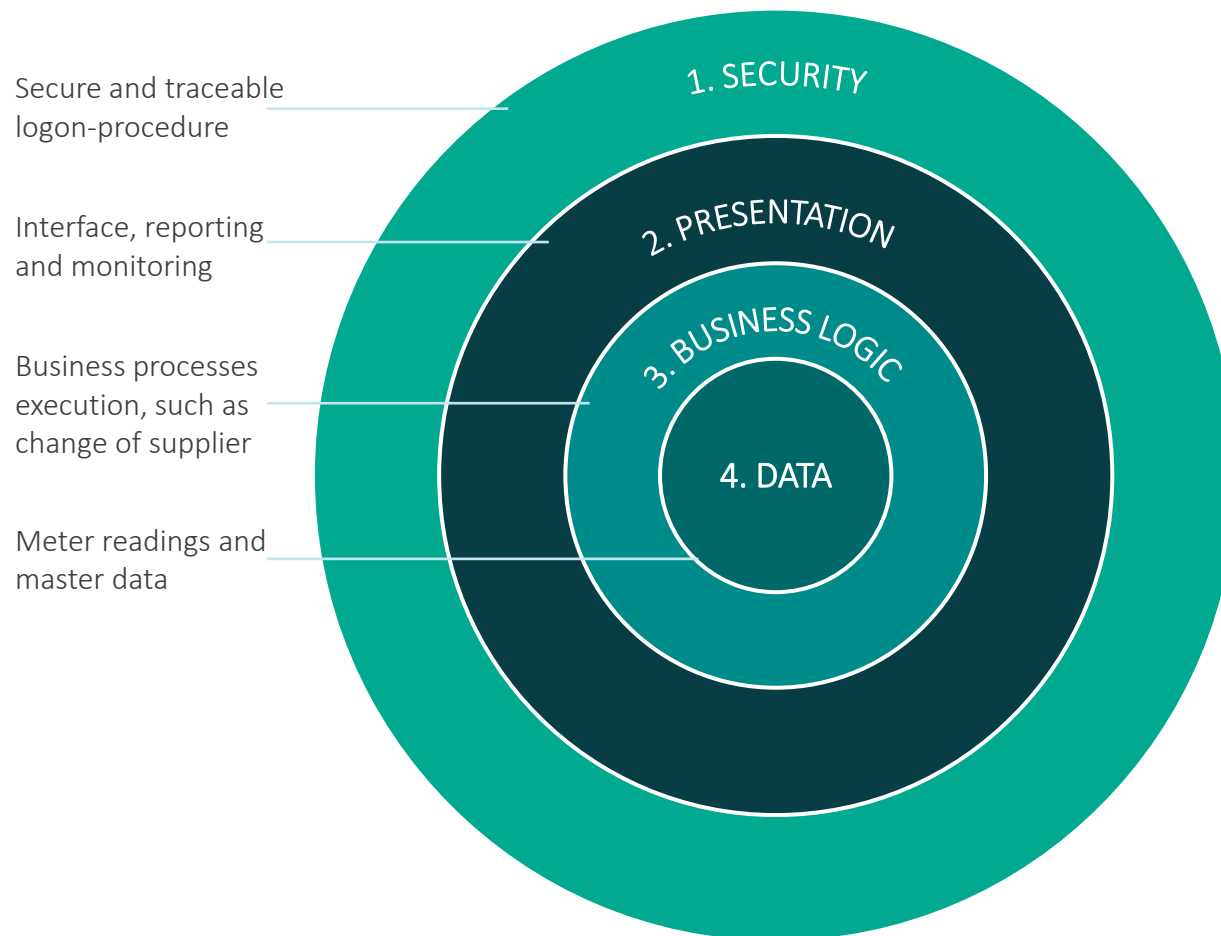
Secure and traceable logon-procedure

1. SECURITY

Interface, reporting and monitoring

2. PRESENTATION

Business processes execution, such as change of supplier

3. BUSINESS LOGIC

Meter readings and master data

4. DATA